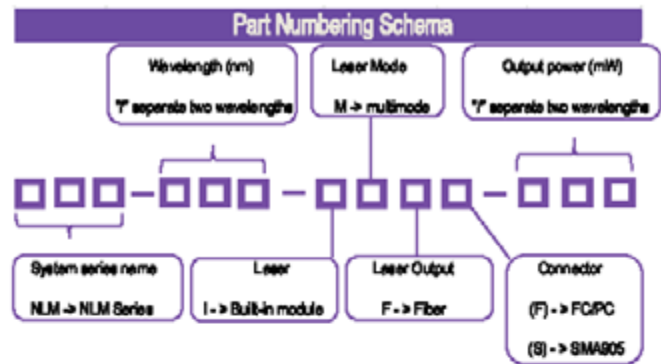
Part Numbering Schema

Wavelength (nm)

"/" separate two wavelengths

Laser Mode

M -> multimode

Output power (mW)

"/" separate two wavelengths

System series name

NLM -> NLM Series

Laser

I -> Built-in module

Laser Output

F -> Fiber

Connector

(F) -> FC/PC

(S) -> SMA905